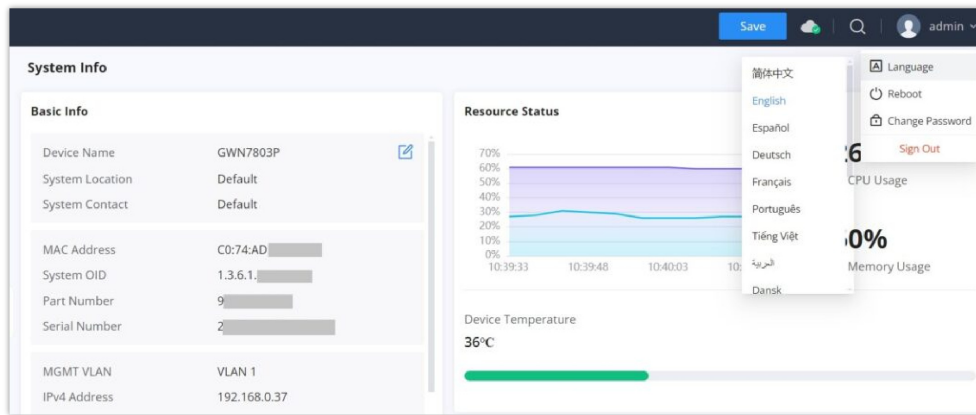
Save admin

System Info

Basic Info

| Device Name | GWN7803P |
|---|---|
| System Location | Default |
| System Contact | Default |

| MAC Address | C0:74:AD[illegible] |
|---|---|
| System OID | 1.3.6.1.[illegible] |
| Part Number | 9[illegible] |
| Serial Number | 2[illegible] |

| MGMT VLAN | VLAN 1 |
|---|---|
| IPv4 Address | 192.168.0.37 |

Resource Status

70%
60%
50%
40%
30%
20%
10%
0%
10:39:33 10:39:48 10:40:03 10:

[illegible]6
CPU Usage

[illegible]0%
Memory Usage

Device Temperature
36℃

简体中文
English
Español
Deutsch
Français
Português
Tiếng Việt
العربية
Dansk

Language
Reboot
Change Password
Sign Out